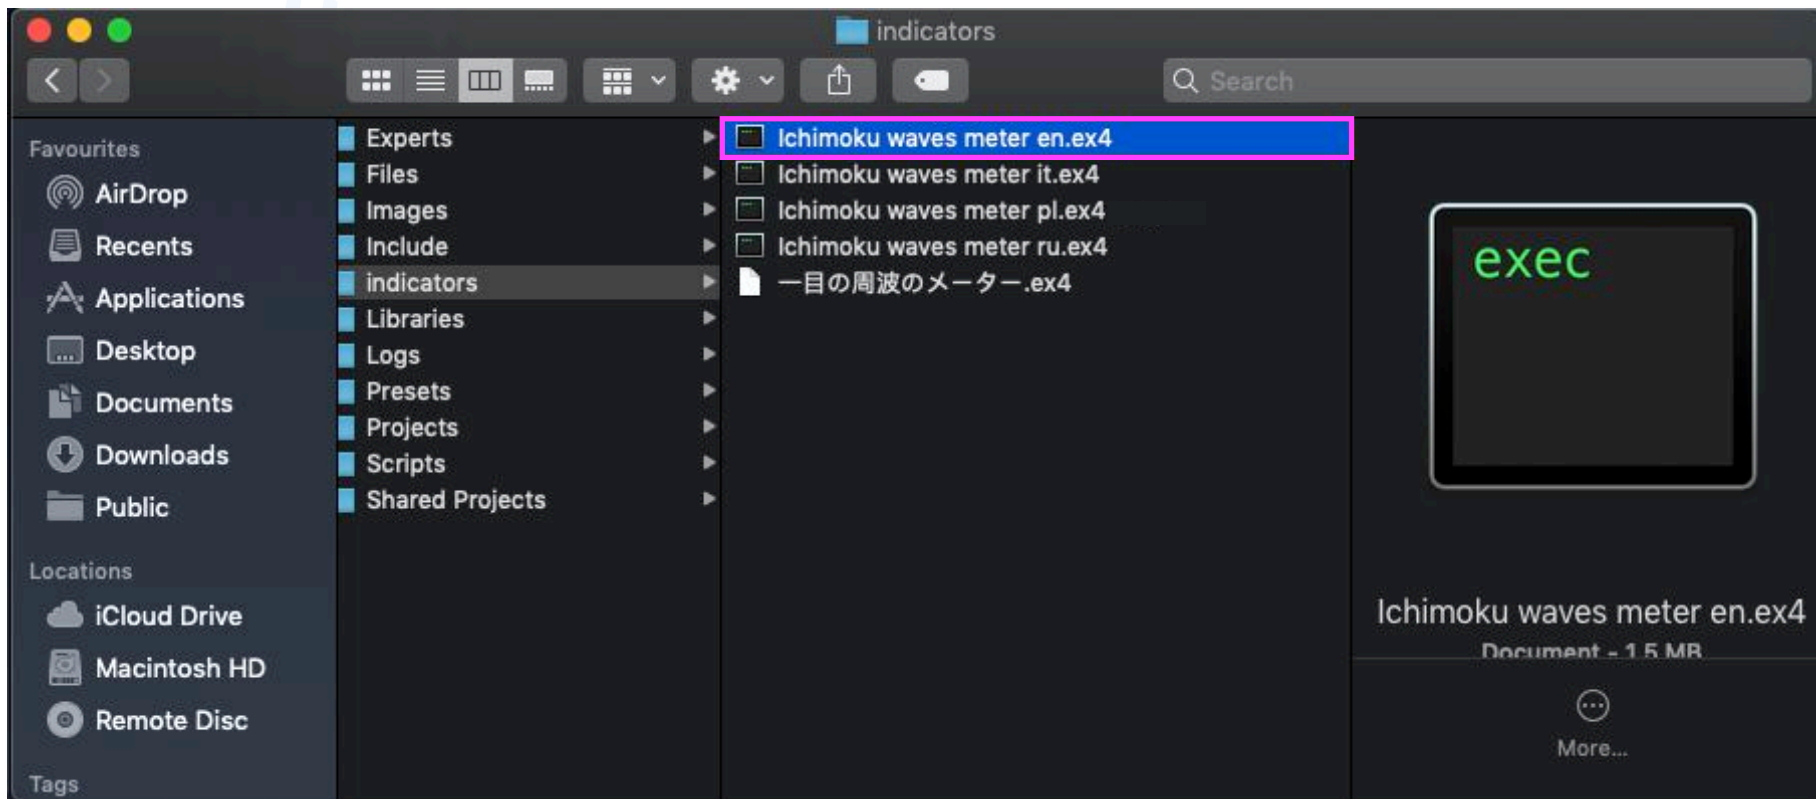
indicators

Search

Favourites
AirDrop
Recents
Applications
Desktop
Documents
Downloads
Public

Locations
iCloud Drive
Macintosh HD
Remote Disc

Tags

Experts
Files
Images
Include
indicators
Libraries
Logs
Presets
Projects
Scripts
Shared Projects

Ichimoku waves meter en.ex4
Ichimoku waves meter it.ex4
Ichimoku waves meter pl.ex4
Ichimoku waves meter ru.ex4
一目の周波のメーター.ex4

exec

Ichimoku waves meter en.ex4
Document - 1.5 MB

More...